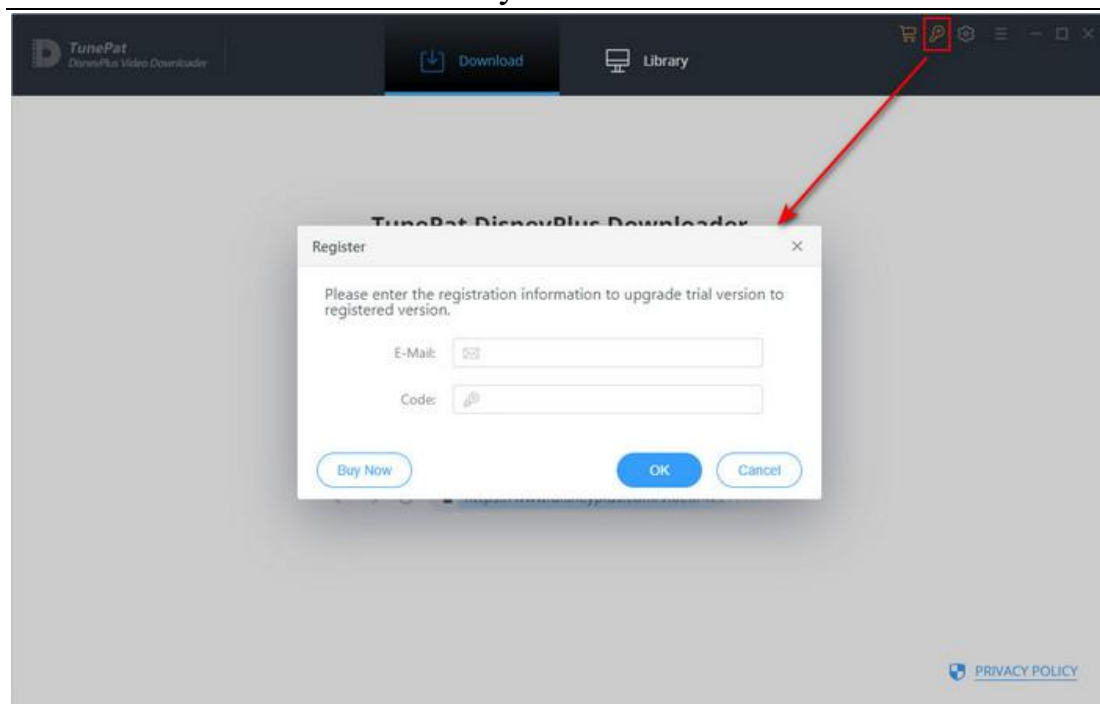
TunePat
DisneyPlus Video Downloader

Download

Library

TunePat DisneyPlus Downloader

Register

Please enter the registration information to upgrade trial version to registered version.

E-Mail:

Code:

Buy Now

OK

Cancel

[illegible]

PRIVACY POLICY